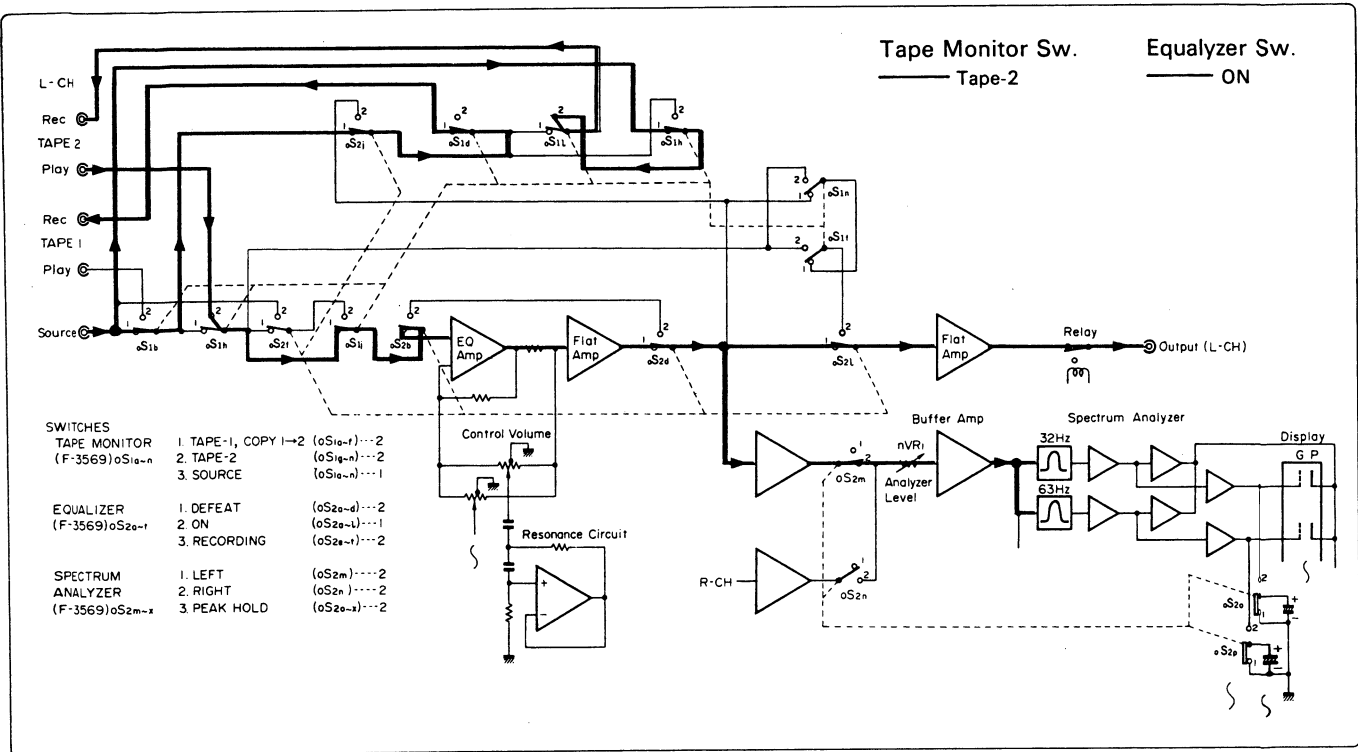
Tape Monitor Sw.
Tape-2

Equalyzer Sw.
ON

L-CH
Rec
TAPE 2
Play
Rec
TAPE 1
Play
Source

oS2j
oS1d
oS1L
oS1h
oS1n
oS1f
oS1b
oS1h
oS2f
oS1j
oS2b
EQ Amp
Flat Amp
oS2d
oS2L
Flat Amp
Relay
Output (L-CH)

SWITCHES
TAPE MONITOR (F-3569)oS1a~n
1. TAPE-1, COPY 1→2 (oS1a~f)---2
2. TAPE-2 (oS1g~n)---2
3. SOURCE (oS1a~n)---1

EQUALIZER (F-3569)oS2a~t
1. DEFEAT (oS2a~d)---2
2. ON (oS2a~L)---1
3. RECORDING (oS2e~t)---2

SPECTRUM ANALYZER (F-3569)oS2m~x
1. LEFT (oS2m)---2
2. RIGHT (oS2n)---2
3. PEAK HOLD (oS2o~x)---2

Control Volume
Resonance Circuit
oS2m
nVR1
Analyzer Level
Buffer Amp
Spectrum Analyzer
32Hz
63Hz
Display
G P
R-CH
oS2n
oS2o
oS2p